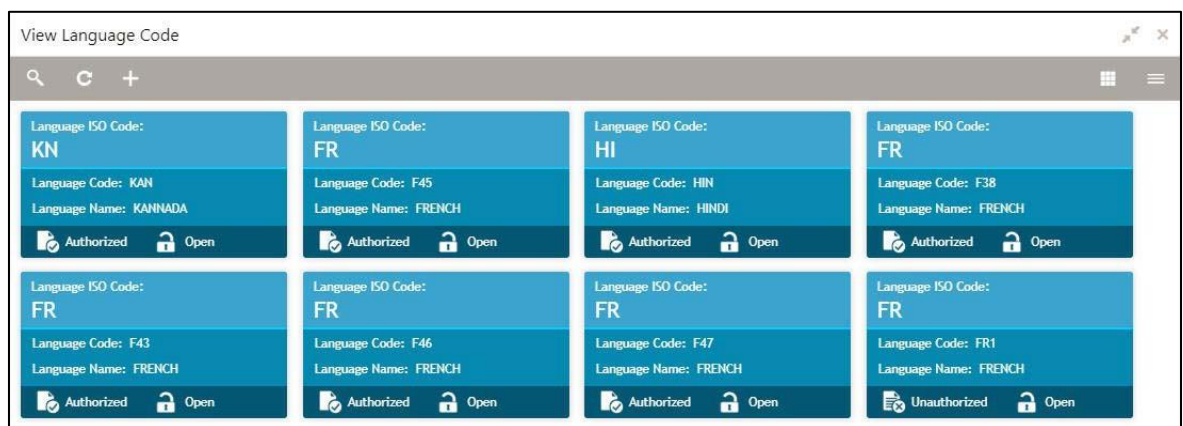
View Language Code

Language ISO Code:
KN
Language Code: KAN
Language Name: KANNADA
Authorized Open

Language ISO Code:
FR
Language Code: F45
Language Name: FRENCH
Authorized Open

Language ISO Code:
HI
Language Code: HIN
Language Name: HINDI
Authorized Open

Language ISO Code:
FR
Language Code: F38
Language Name: FRENCH
Authorized Open

Language ISO Code:
FR
Language Code: F43
Language Name: FRENCH
Authorized Open

Language ISO Code:
FR
Language Code: F46
Language Name: FRENCH
Authorized Open

Language ISO Code:
FR
Language Code: F47
Language Name: FRENCH
Authorized Open

Language ISO Code:
FR
Language Code: FR1
Language Name: FRENCH
Unauthorized Open